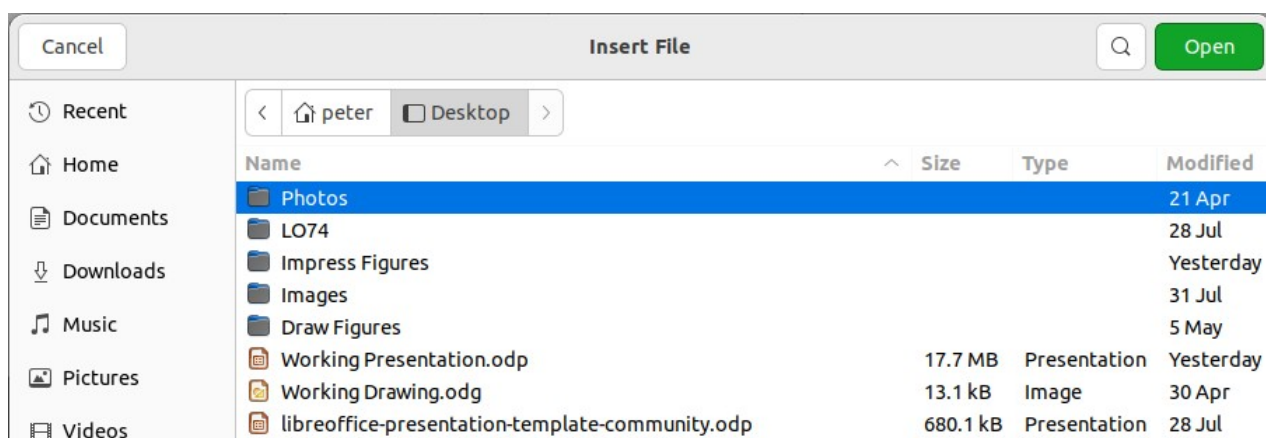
Cancel

Insert File

Open

Recent

Home

Documents

Downloads

Music

Pictures

Videos

peter

Desktop

| Name | Size | Type | Modified |
|---|---|---|---|
| Photos | | | 21 Apr |
| LO74 | | | 28 Jul |
| Impress Figures | | | Yesterday |
| Images | | | 31 Jul |
| Draw Figures | | | 5 May |
| Working Presentation.odp | 17.7 MB | Presentation | Yesterday |
| Working Drawing.odg | 13.1 kB | Image | 30 Apr |
| libreoffice-presentation-template-community.odp | 680.1 kB | Presentation | 28 Jul |